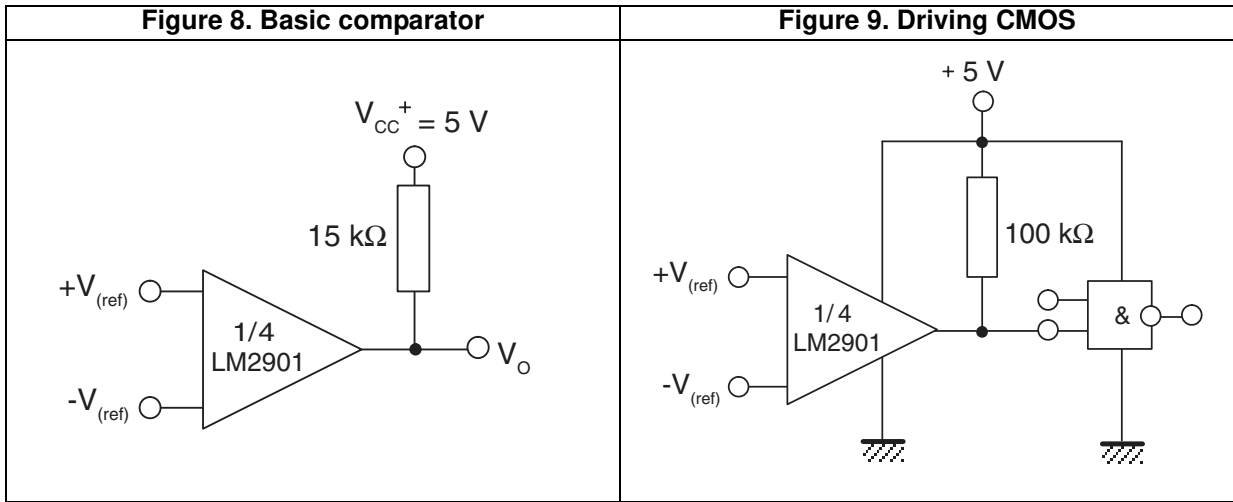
| Figure 8. Basic comparator | Figure 9. Driving CMOS |
|---|---|
| $V_{CC}^{+} = 5$ V<br>15 kΩ<br>$+V_{(ref)}$<br>1/4<br>LM2901<br>$V_O$<br>$-V_{(ref)}$ | + 5 V<br>100 kΩ<br>$+V_{(ref)}$<br>1/4<br>LM2901<br>&<br>$-V_{(ref)}$ |